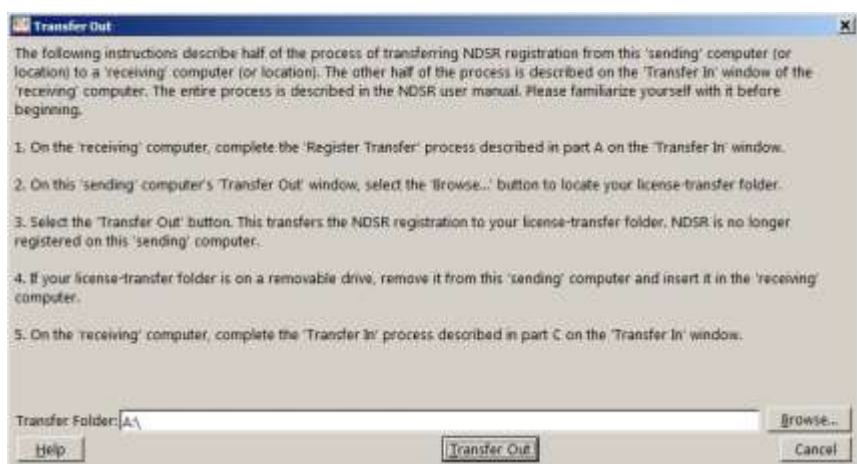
Transfer Out

The following instructions describe half of the process of transferring NDSR registration from this 'sending' computer (or location) to a 'receiving' computer (or location). The other half of the process is described on the 'Transfer In' window of the 'receiving' computer. The entire process is described in the NDSR user manual. Please familiarize yourself with it before beginning.

1. On the 'receiving' computer, complete the 'Register Transfer' process described in part A on the 'Transfer In' window.

2. On this 'sending' computer's 'Transfer Out' window, select the 'Browse...' button to locate your license-transfer folder.

3. Select the 'Transfer Out' button. This transfers the NDSR registration to your license-transfer folder. NDSR is no longer registered on this 'sending' computer.

4. If your license-transfer folder is on a removable drive, remove it from this 'sending' computer and insert it in the 'receiving' computer.

5. On the 'receiving' computer, complete the 'Transfer In' process described in part C on the 'Transfer In' window.

Transfer Folder: A:\

Browse...

Help

Transfer Out

Cancel